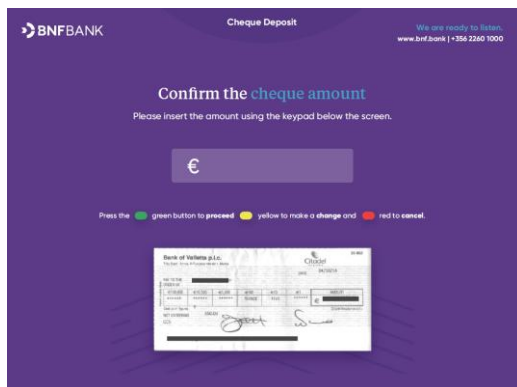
BNFBANK

Cheque Deposit

We are ready to listen.
www.bnf.bank | +356 2260 1000

Confirm the cheque amount

Please insert the amount using the keypad below the screen.

€

Press the green button to **proceed** yellow to make a **change** and red to **cancel**.

Bank of Valletta p.l.c.

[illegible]